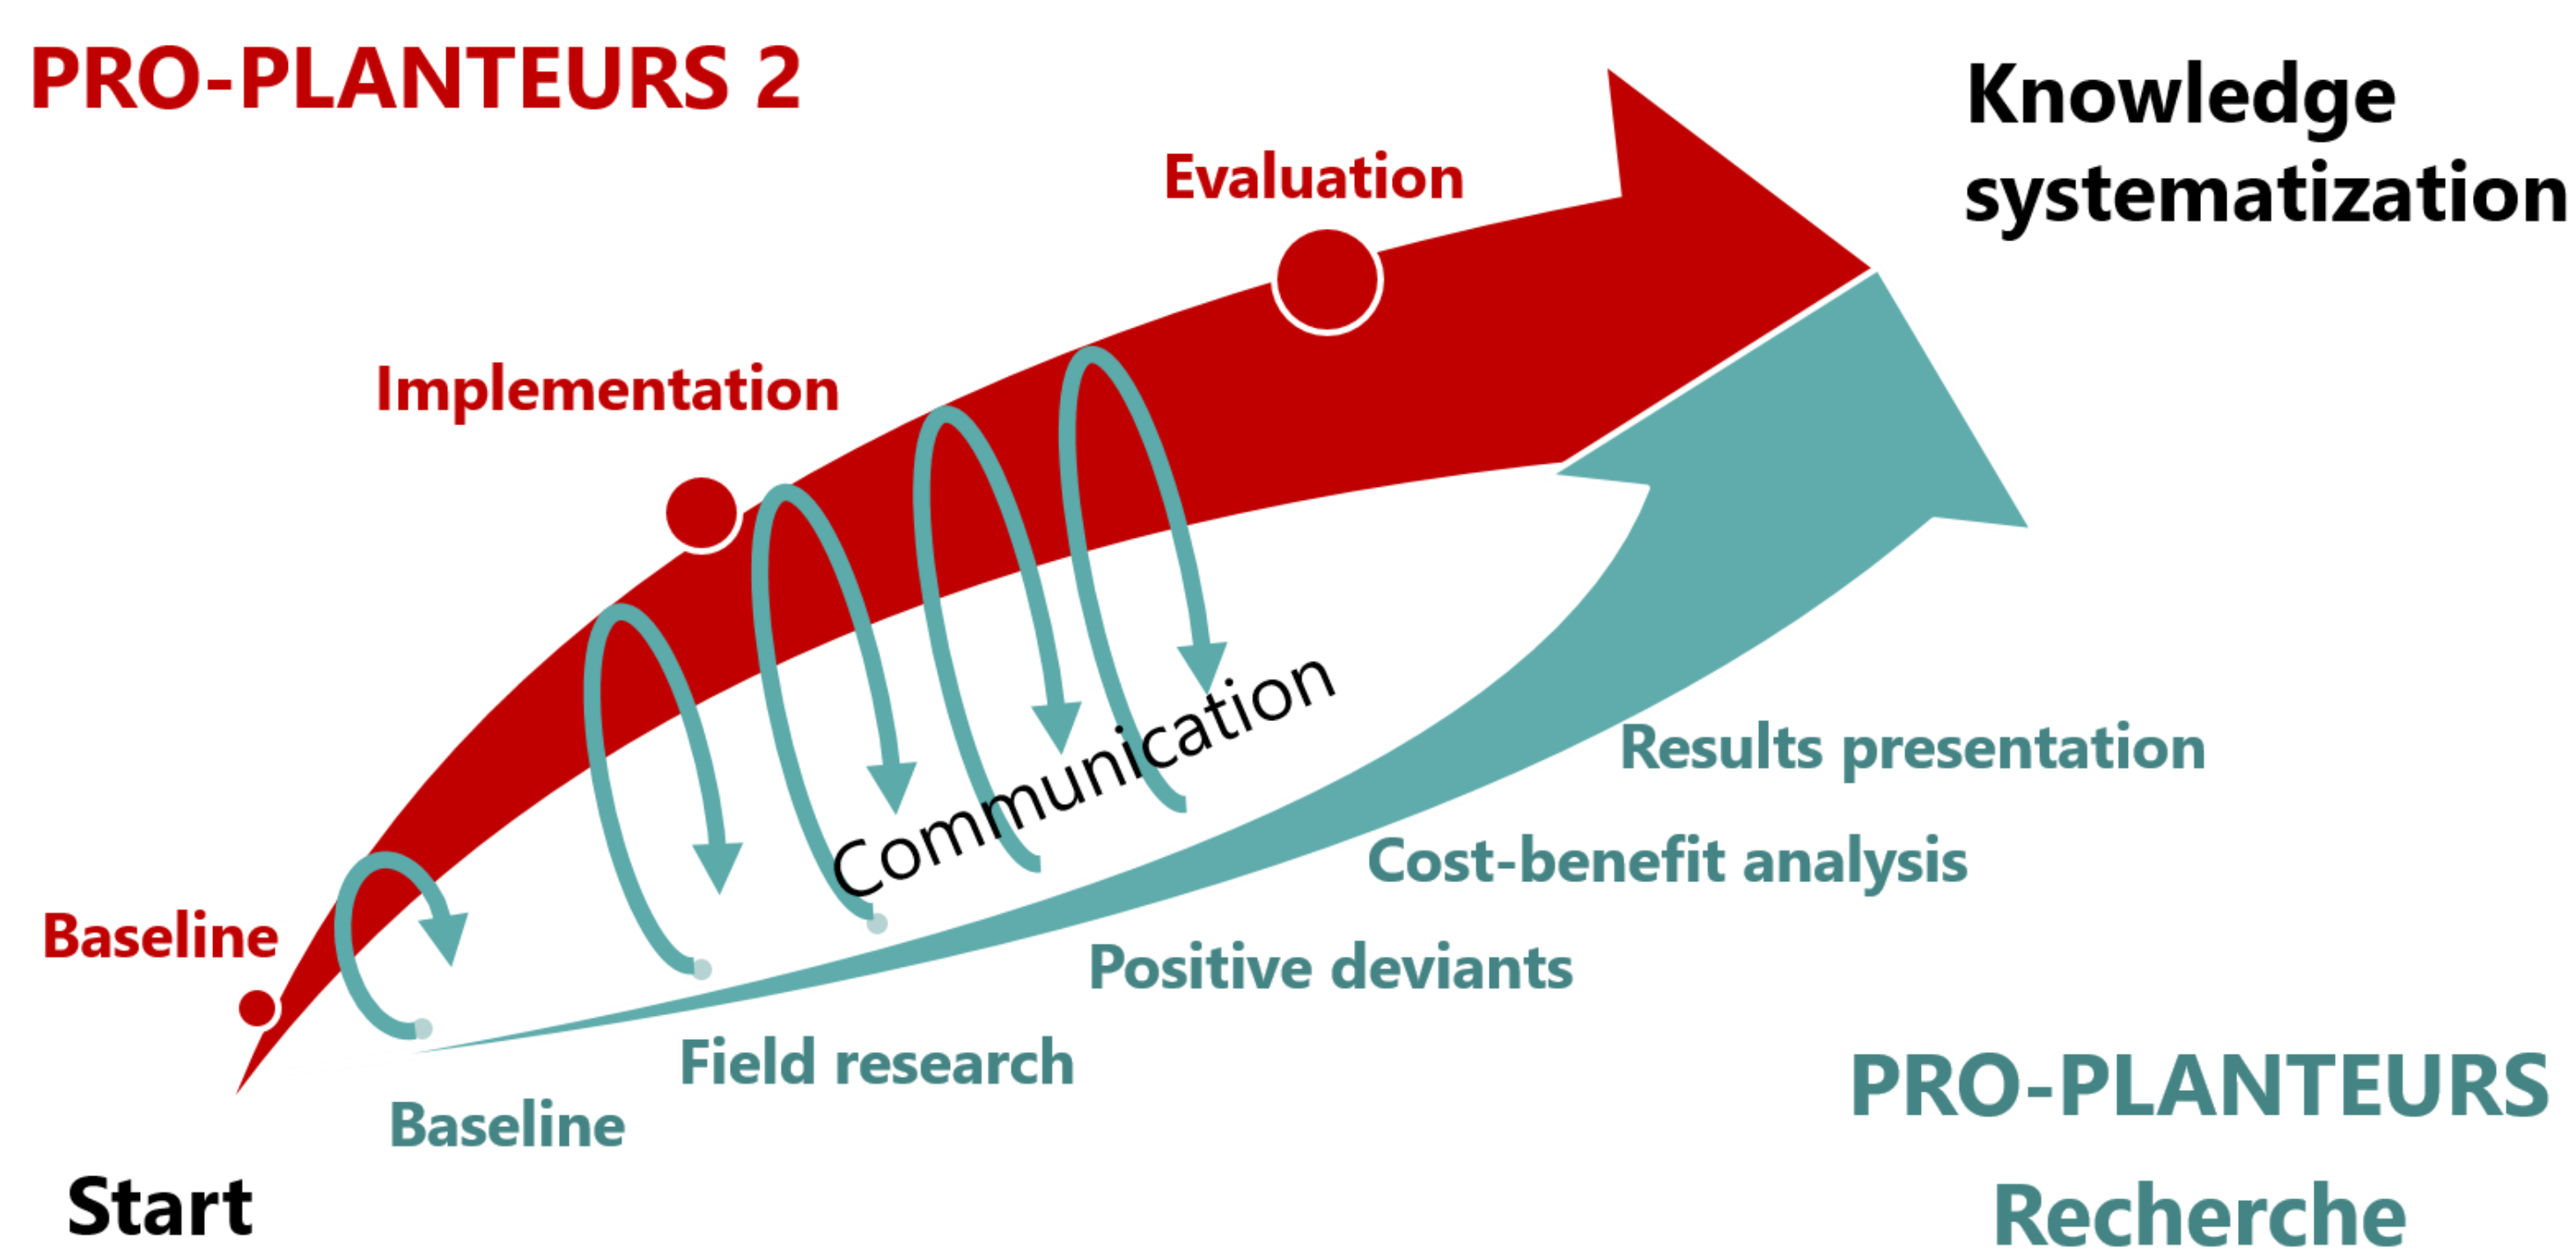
PRO-PLANTEURS 2

Knowledge systematization

Evaluation

Implementation

Communication

Results presentation

Cost-benefit analysis

Baseline

Positive deviants

Field research

Baseline

PRO-PLANTEURS Recherche

Start